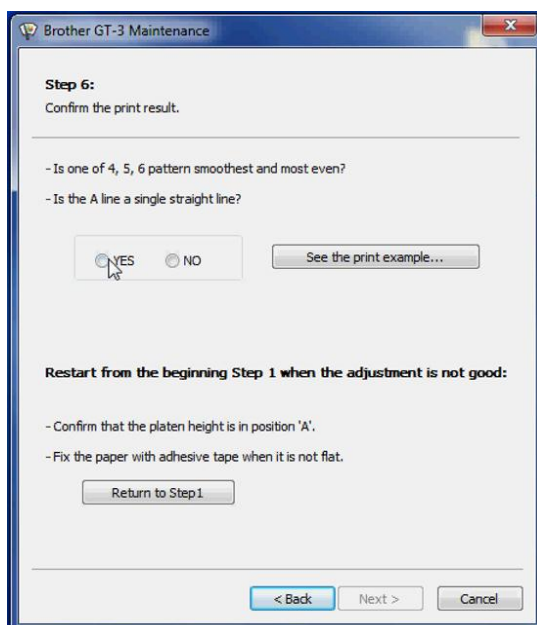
Brother GT-3 Maintenance

Step 6:
Confirm the print result.

- Is one of 4, 5, 6 pattern smoothest and most even?

- Is the A line a single straight line?

YES NO

See the print example...

Restart from the beginning Step 1 when the adjustment is not good:

- Confirm that the platen height is in position 'A'.

- Fix the paper with adhesive tape when it is not flat.

Return to Step1

< Back Next > Cancel